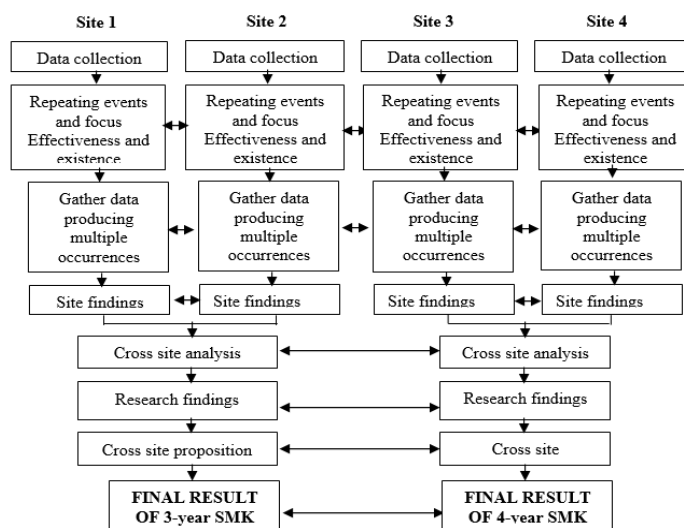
Site 1

Data collection

Repeating events and focus Effectiveness and existence

Gather data producing multiple occurrences

Site findings

Site 2

Data collection

Repeating events and focus Effectiveness and existence

Gather data producing multiple occurrences

Site findings

Site 3

Data collection

Repeating events and focus Effectiveness and existence

Gather data producing multiple occurrences

Site findings

Site 4

Data collection

Repeating events and focus Effectiveness and existence

Gather data producing multiple occurrences

Site findings

Cross site analysis

Research findings

Cross site proposition

FINAL RESULT OF 3-year SMK

Cross site analysis

Research findings

Cross site

FINAL RESULT OF 4-year SMK